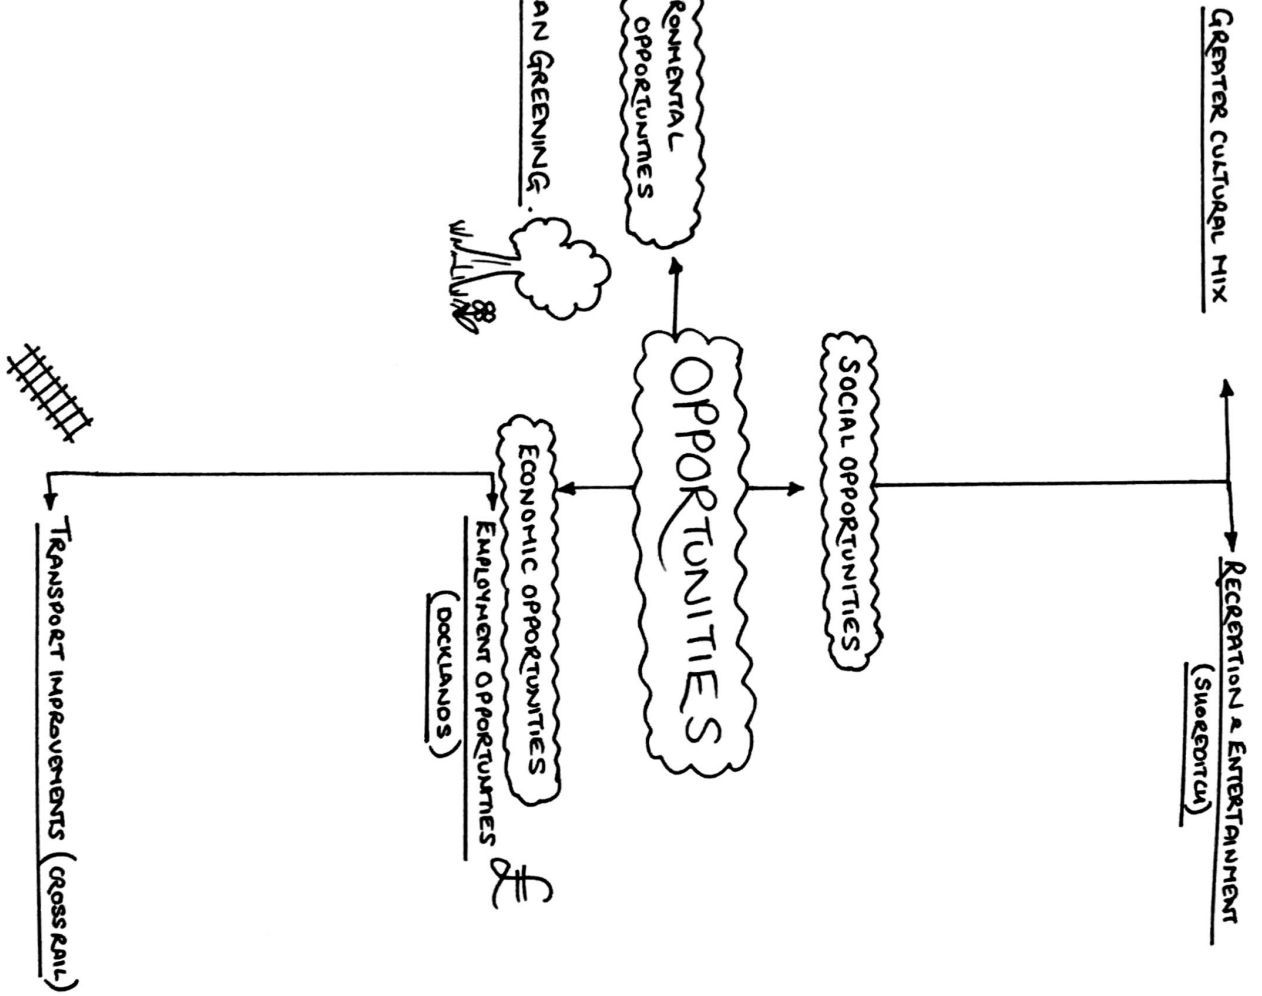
OPPORTUNITIES

SOCIAL OPPORTUNITIES

GREATER CULTURAL MIX

RECREATION & ENTERTAINMENT (SHOREDITCH)

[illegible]RONMENTAL OPPORTUNITIES

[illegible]AN GREENING.

ECONOMIC OPPORTUNITIES

EMPLOYMENT OPPORTUNITIES (DOCKLANDS)

£

TRANSPORT IMPROVEMENTS (CROSSRAIL)